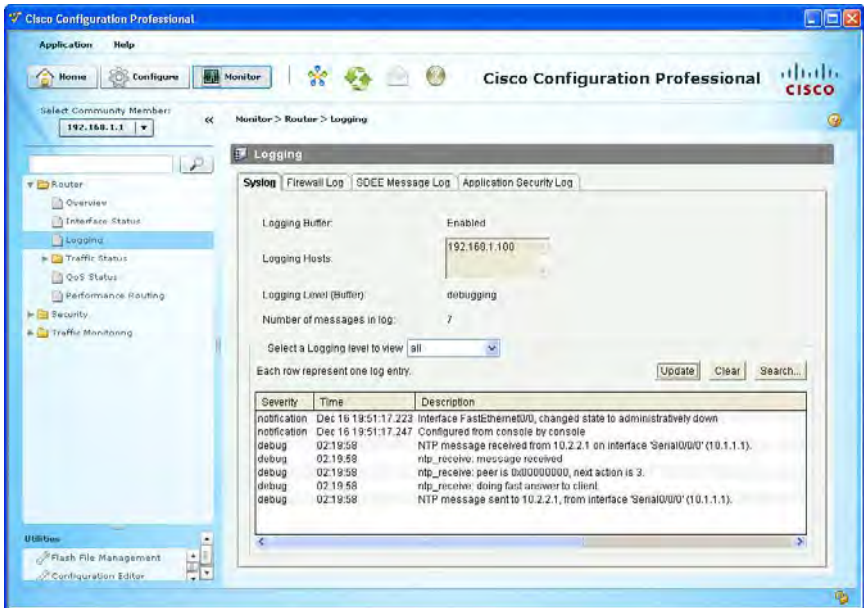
Cisco Configuration Professional

Application Help

Home Configure Monitor

Cisco Configuration Professional

cisco

Select Community Member:
192.168.1.1

Monitor > Router > Logging

Router
Overview
Interface Status
Logging
Traffic Status
QoS Status
Performance Routing
Security
Traffic Monitoring

Utilities
Flash File Management
Configuration Editor

Logging

Syslog | Firewall Log | SDEE Message Log | Application Security Log

Logging Buffer: Enabled

Logging Hosts: 192.168.1.100

Logging Level (Buffer): debugging

Number of messages in log: 7

Select a Logging level to view all

Each row represent one log entry.

Update Clear Search...

| Severity | Time | Description |
|---|---|---|
| notification | Dec 16 19:51:17.223 | Interface FastEthernet0/0, changed state to administratively down |
| notification | Dec 16 19:51:17.247 | Configured from console by console |
| debug | 02:19:58 | NTP message received from 10.2.2.1 on interface 'Serial0/0/0' (10.1.1.1). |
| debug | 02:19:58 | ntp_receive: message received |
| debug | 02:19:58 | ntp_receive: peer is 0x00000000, next action is 3. |
| debug | 02:19:58 | ntp_receive: doing fast answer to client. |
| debug | 02:19:58 | NTP message sent to 10.2.2.1, from interface 'Serial0/0/0' (10.1.1.1). |